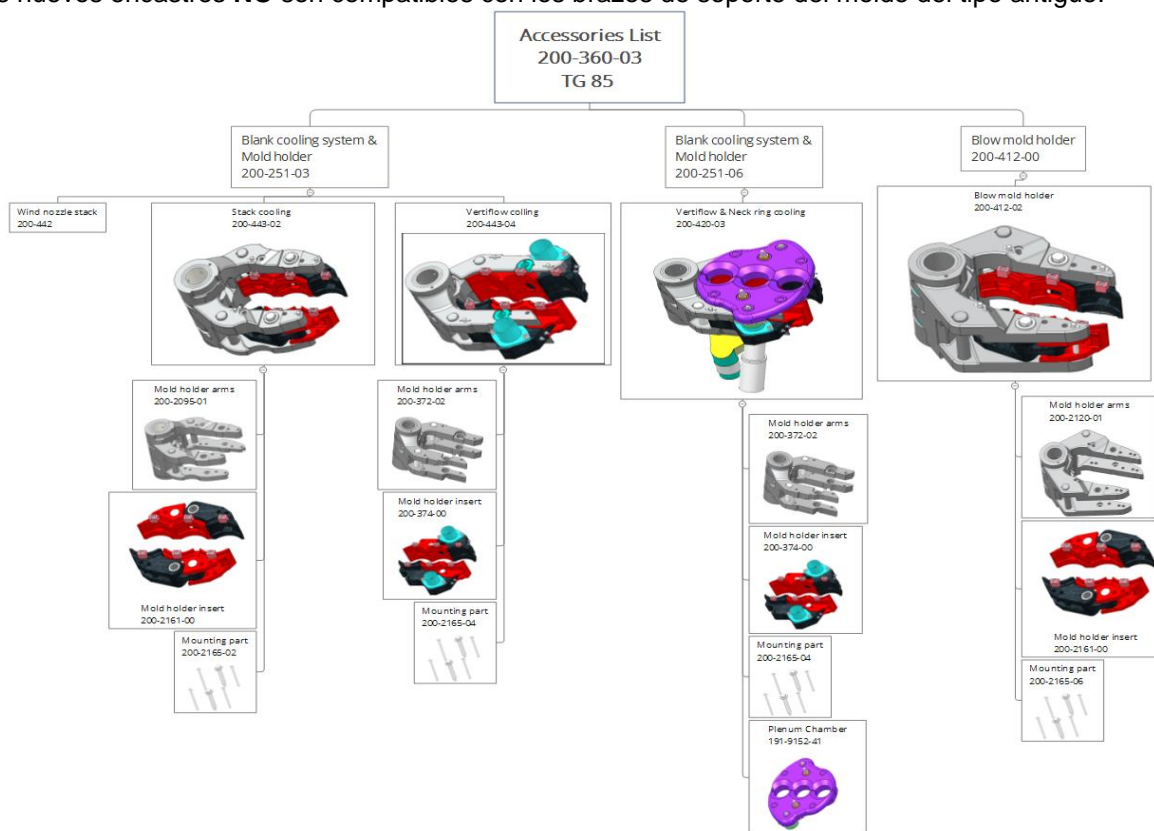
s nuevos encastres NO son compatibles con los brazos de soporte del molde del tipo antiguo.

Accessories List
200-360-03
TG 85

Blank cooling system & Mold holder
200-251-03

Wind nozzle stack
200-442

Stack cooling
200-443-02

Mold holder arms
200-2095-01

Mold holder insert
200-2161-00

Mounting part
200-2165-02

Vertiflow colling
200-443-04

Mold holder arms
200-372-02

Mold holder insert
200-374-00

Mounting part
200-2165-04

Blank cooling system & Mold holder
200-251-06

Vertiflow & Neck ring cooling
200-420-03

Mold holder arms
200-372-02

Mold holder insert
200-374-00

Mounting part
200-2165-04

Plenum Chamber
191-9152-41

Blow mold holder
200-412-00

Blow mold holder
200-412-02

Mold holder arms
200-2120-01

Mold holder insert
200-2161-00

Mounting part
200-2165-06